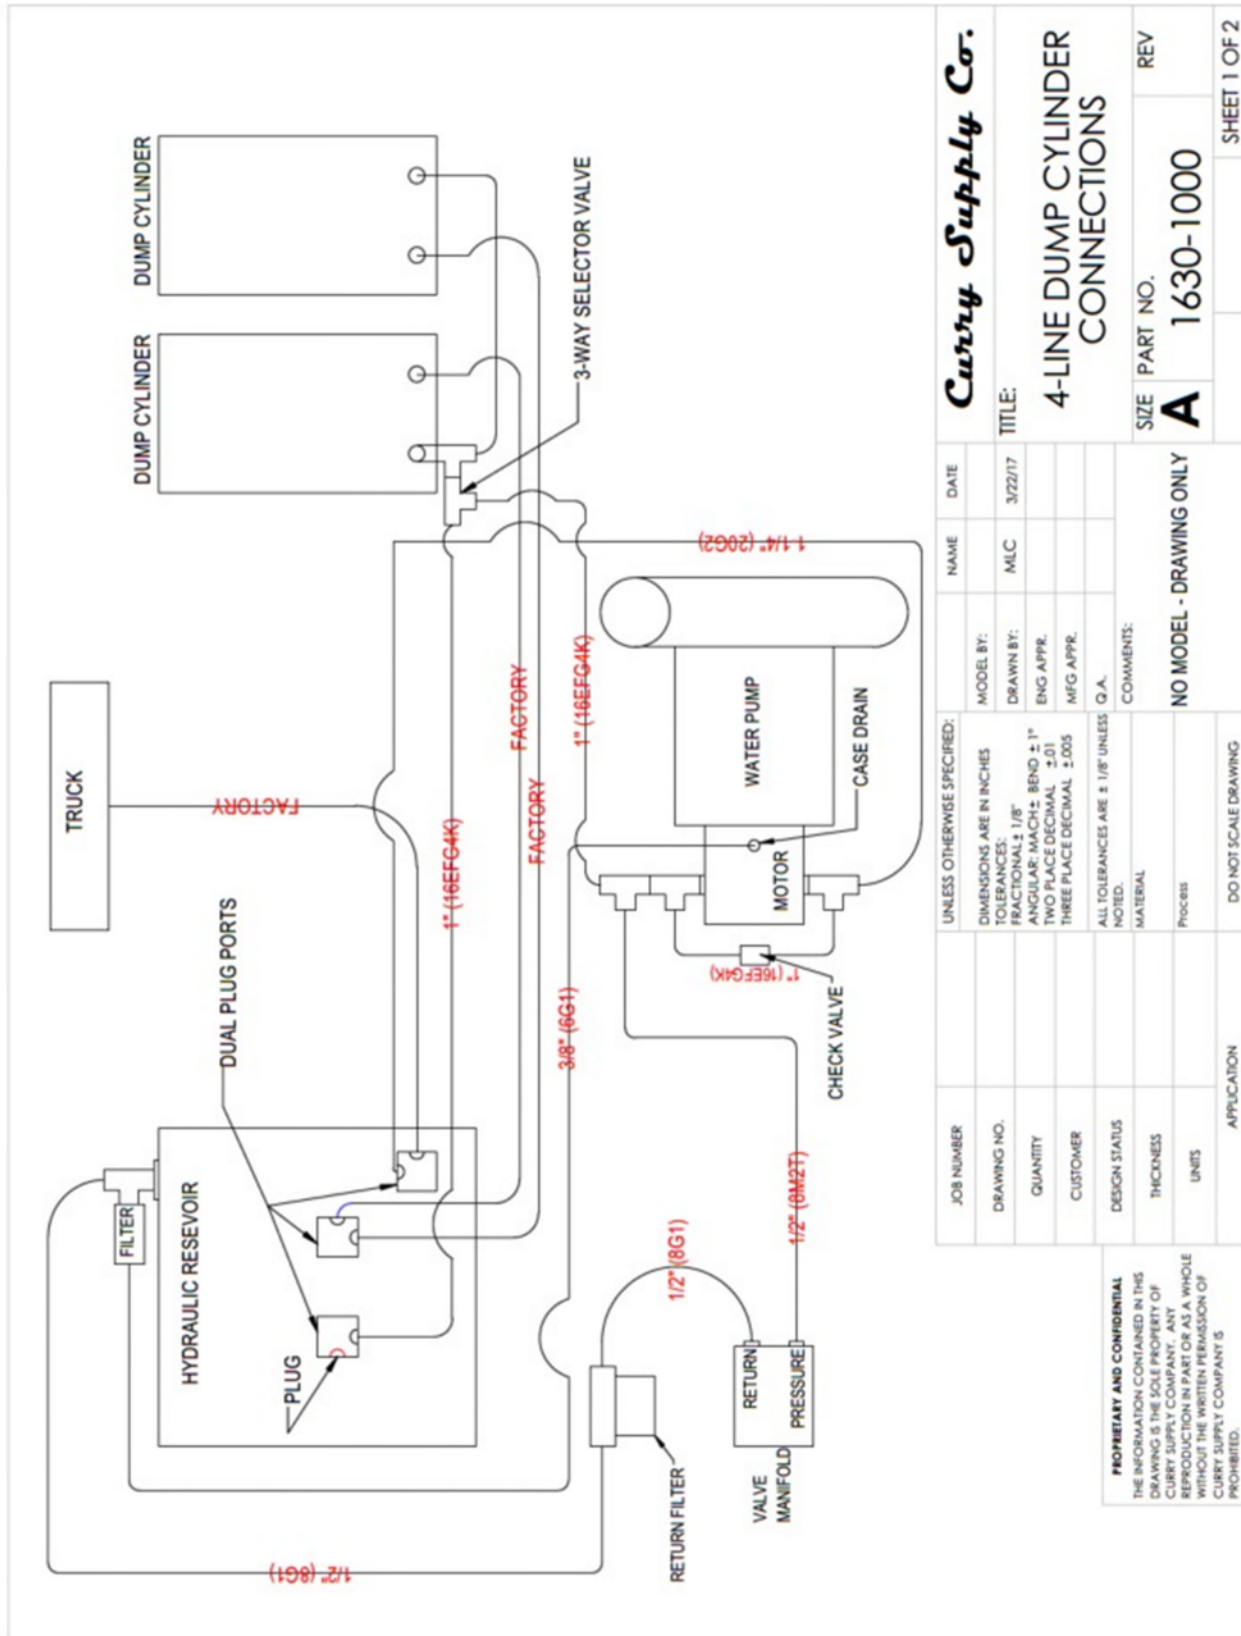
DUMP CYLINDER

DUMP CYLINDER

3-WAY SELECTOR VALVE

TRUCK

FACTORY

FACTORY

FACTORY

1" (16EFG4K)

1" (16EFG4K)

1 1/4" (20G2)

WATER PUMP

CASE DRAIN

MOTOR

1" (16EFG4K)

CHECK VALVE

DUAL PLUG PORTS

3/8" (6G1)

HYDRAULIC RESEVOIR

FILTER

PLUG

1/2" (8G1)

1/2" (8M2T)

RETURN

PRESSURE

VALVE MANIFOLD

RETURN FILTER

1/2" (8G1)

Curry Supply Co.

TITLE:

4-LINE DUMP CYLINDER CONNECTIONS

SIZE A

PART NO. 1630-1000

REV

SHEET 1 OF 2

UNLESS OTHERWISE SPECIFIED:

DIMENSIONS ARE IN INCHES
TOLERANCES:
FRACTIONAL ± 1/8"
ANGULAR: MACH ± BEND ± 1°
TWO PLACE DECIMAL ± .01
THREE PLACE DECIMAL ± .005

ALL TOLERANCES ARE ± 1/8" UNLESS NOTED.

MATERIAL

Process

DO NOT SCALE DRAWING

| | NAME | DATE |
|---|---|---|
| MODEL BY: | | |
| DRAWN BY: | MLC | 3/22/17 |
| ENG APPR. | | |
| MFG APPR. | | |
| Q.A. | | |

COMMENTS:

NO MODEL - DRAWING ONLY

JOB NUMBER

DRAWING NO.

QUANTITY

CUSTOMER

DESIGN STATUS

THICKNESS

UNITS

APPLICATION

PROPRIETARY AND CONFIDENTIAL

THE INFORMATION CONTAINED IN THIS DRAWING IS THE SOLE PROPERTY OF CURRY SUPPLY COMPANY. ANY REPRODUCTION IN PART OR AS A WHOLE WITHOUT THE WRITTEN PERMISSION OF CURRY SUPPLY COMPANY IS PROHIBITED.